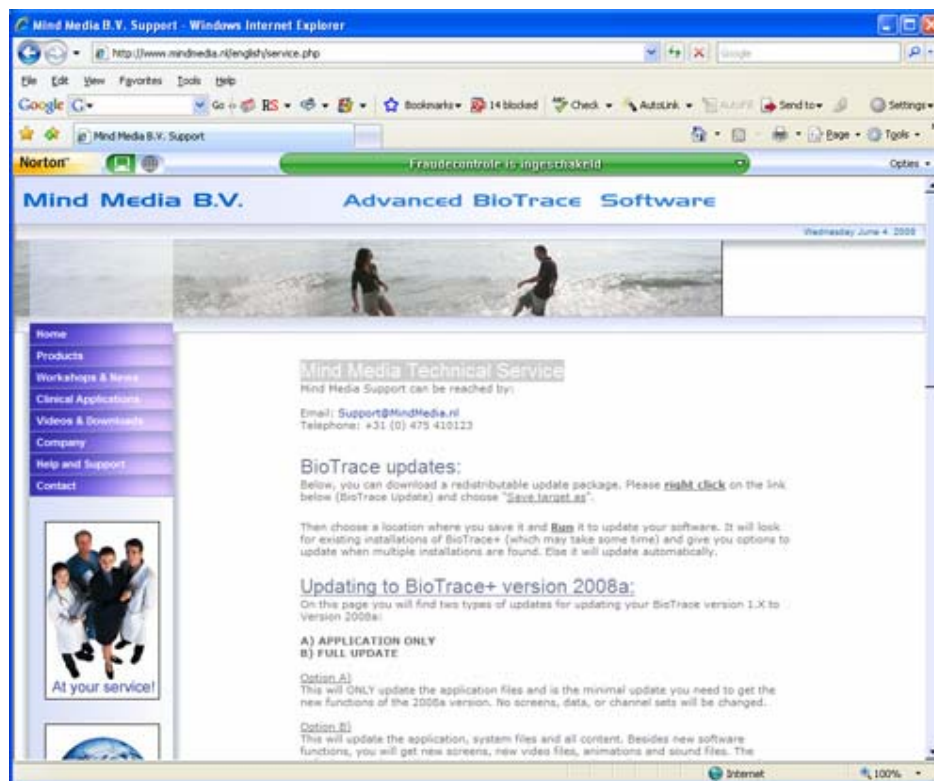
Mind Media B.V. Support - Windows Internet Explorer

http://www.mindmedia.nl/english/service.php

Google

File Edit View Favorites Tools Help

Google G- Go Bookmarks 14 blocked Check AutoLink AutoFill Send to Settings

Mind Media B.V. Support

Page Tools

Norton

Fraudecontrole is ingeschakeld

Opties

Mind Media B.V.

Advanced BioTrace Software

Wednesday June 4 2008

Home
Products
Workshops & News
Clinical Applications
Videos & Downloads
Company
Help and Support
Contact

At your service!

Mind Media Technical Service
Mind Media Support can be reached by:

Email: Support@MindMedia.nl
Telephone: +31 (0) 475 410123

BioTrace updates:
Below, you can download a redistributable update package. Please right click on the link below (BioTrace Update) and choose "Save target as".

Then choose a location where you save it and Run it to update your software. It will look for existing installations of BioTrace+ (which may take some time) and give you options to update when multiple installations are found. Else it will update automatically.

Updating to BioTrace+ version 2008a:
On this page you will find two types of updates for updating your BioTrace version 1.X to Version 2008a:

A) APPLICATION ONLY
B) FULL UPDATE

Option A)
This will ONLY update the application files and is the minimal update you need to get the new functions of the 2008a version. No screens, data, or channel sets will be changed.

Option B)
This will update the application, system files and all content. Besides new software functions, you will get new screens, new video files, animations and sound files. The

Internet

100%